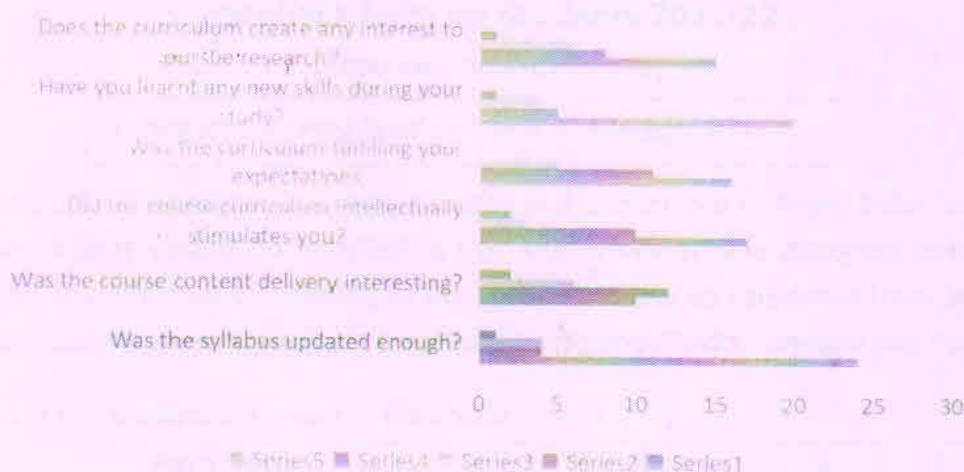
Does the curriculum create any interest to pursue research?

Have you learnt any new skills during your study?

Was the curriculum fulfilling your expectations

Did the course curriculum intellectually stimulates you?

Was the course content delivery interesting?

Was the syllabus updated enough?

0 5 10 15 20 25 30

Series5 Series4 Series3 Series2 Series1